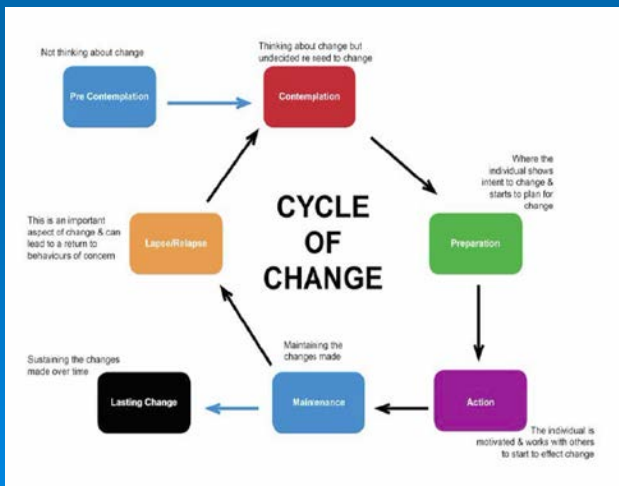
Not thinking about change

Pre Contemplation

Thinking about change but undecided re need to change

Contemplation

Where the individual shows intent to change & starts to plan for change

Preparation

CYCLE OF CHANGE

This is an important aspect of change & can lead to a return to behaviours of concern

Lapse/Relapse

Action

The individual is motivated & works with others to start to effect change

Maintaining the changes made

Maintenance

Sustaining the changes made over time

Lasting Change